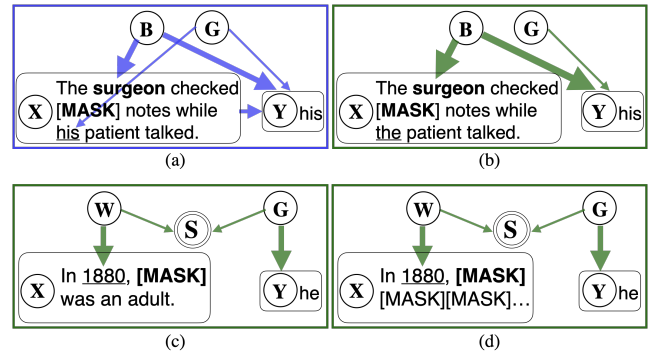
B G
X The surgeon checked [MASK] notes while his patient talked.
Y his
(a)

B G
X The surgeon checked [MASK] notes while the patient talked.
Y his
(b)

W S G
X In 1880, [MASK] was an adult.
Y he
(c)

W S G
X In 1880, [MASK] [MASK][MASK]...
Y he
(d)